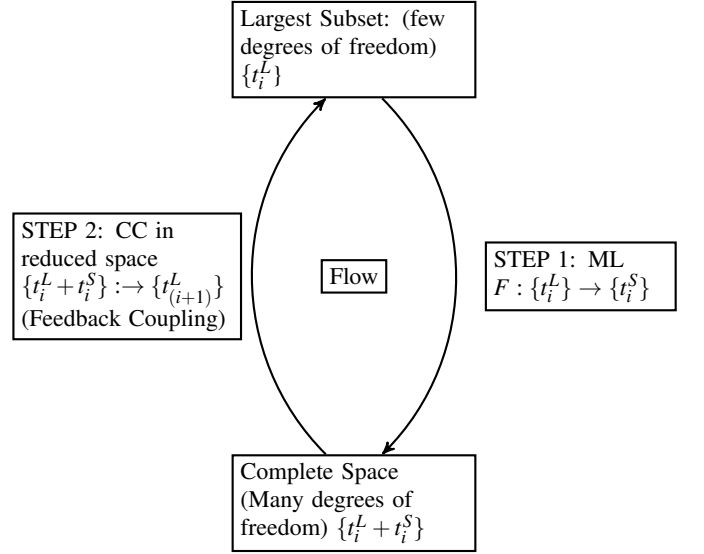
Largest Subset: (few degrees of freedom) $\{t_i^L\}$

STEP 2: CC in reduced space $\{t_i^L + t_i^S\} :\rightarrow \{t_{(i+1)}^L\}$ (Feedback Coupling)

Flow

STEP 1: ML $F : \{t_i^L\} \rightarrow \{t_i^S\}$

Complete Space (Many degrees of freedom) $\{t_i^L + t_i^S\}$